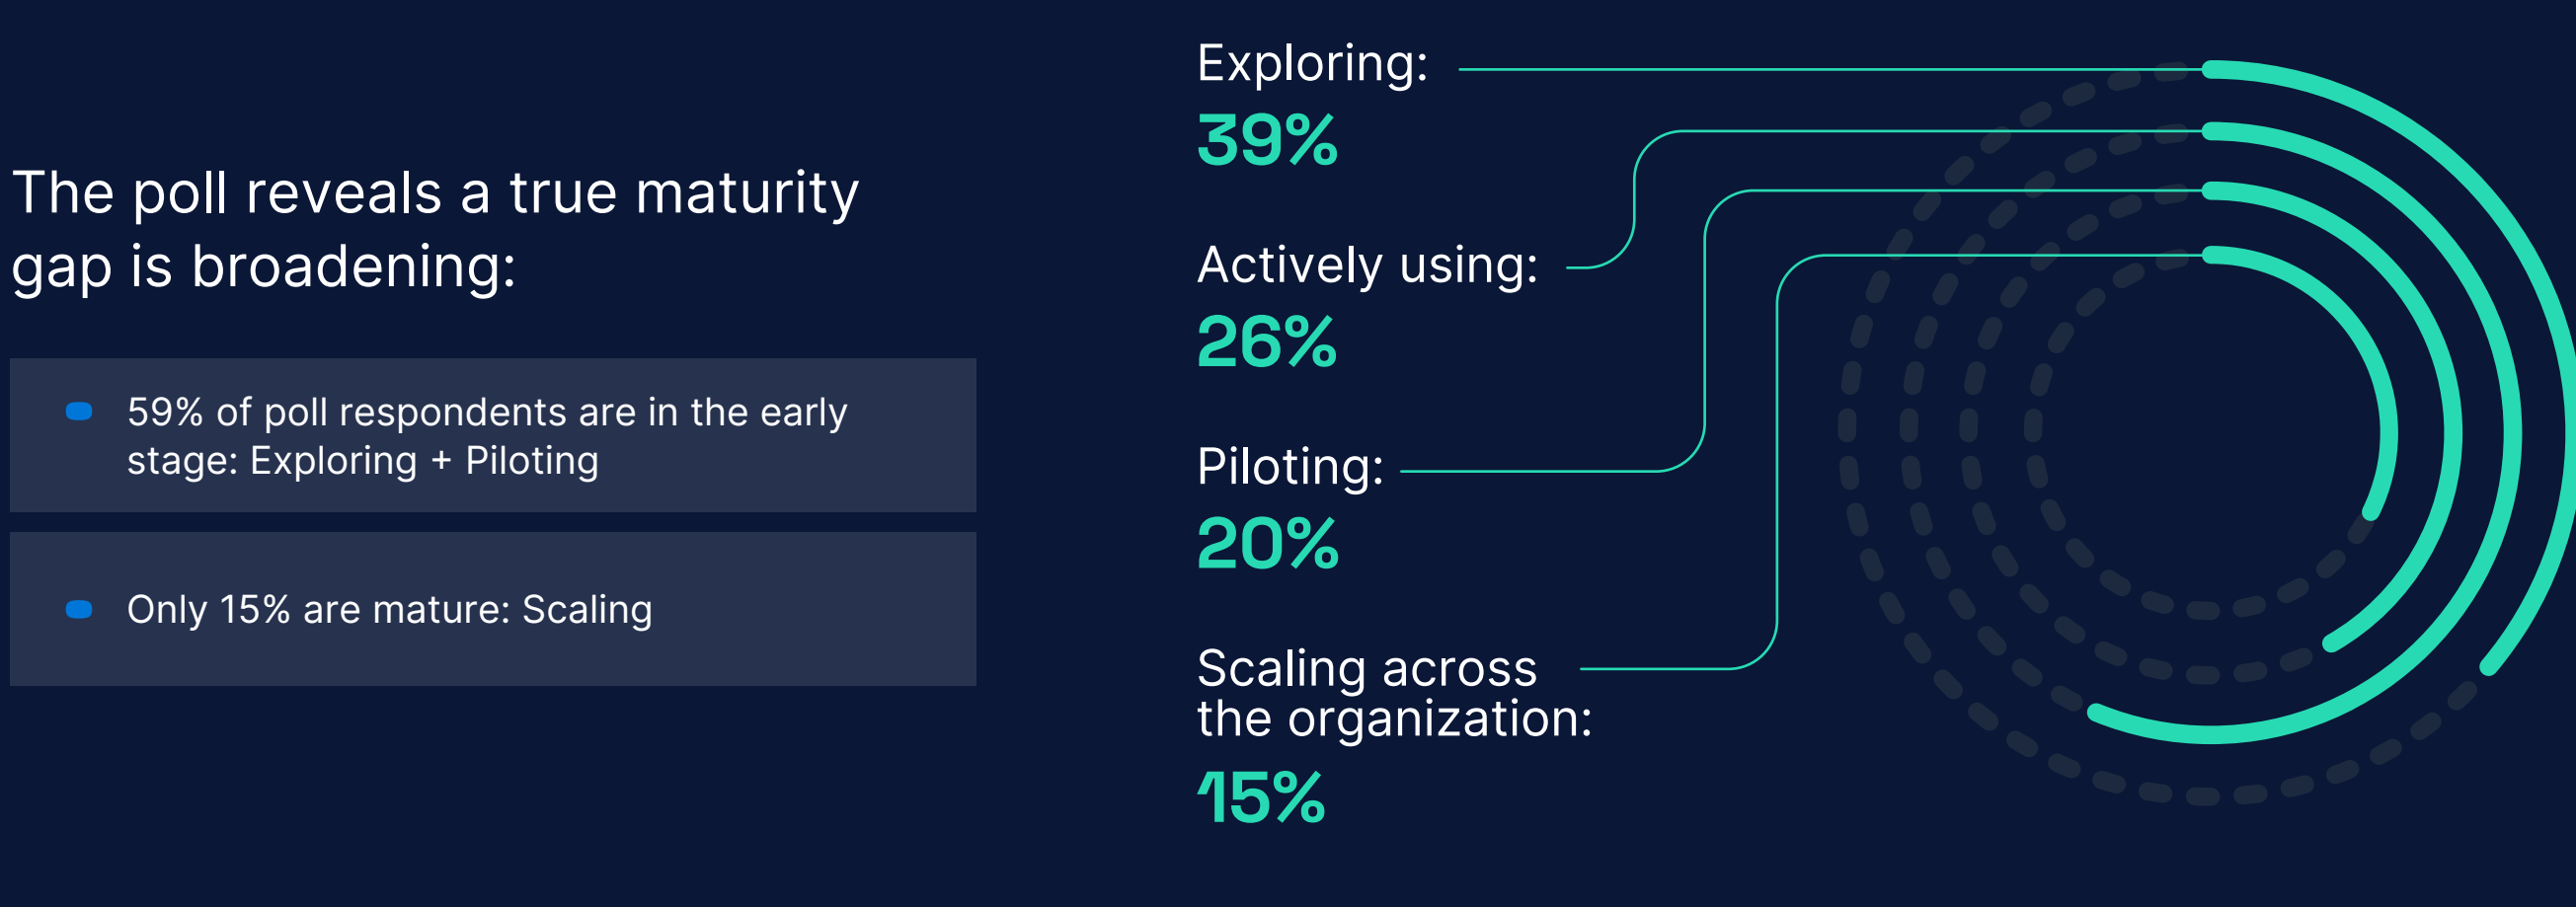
The poll reveals a true maturity gap is broadening:

59% of poll respondents are in the early stage: Exploring + Piloting

Only 15% are mature: Scaling

Exploring:
39%

Actively using:
26%

Piloting:
20%

Scaling across the organization:
15%